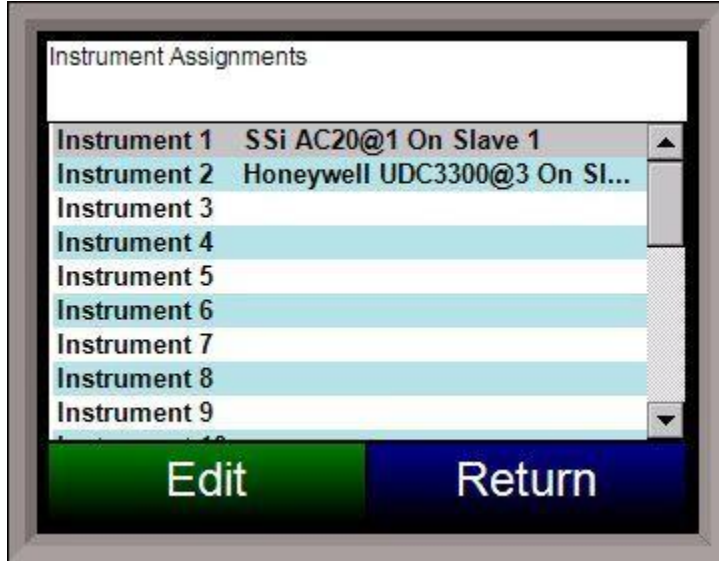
Instrument Assignments

| | |
|---|---|
| Instrument 1 | SSi AC20@1 On Slave 1 |
| Instrument 2 | Honeywell UDC3300@3 On Sl... |
| Instrument 3 | |
| Instrument 4 | |
| Instrument 5 | |
| Instrument 6 | |
| Instrument 7 | |
| Instrument 8 | |
| Instrument 9 | |
| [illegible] | |

Edit

Return